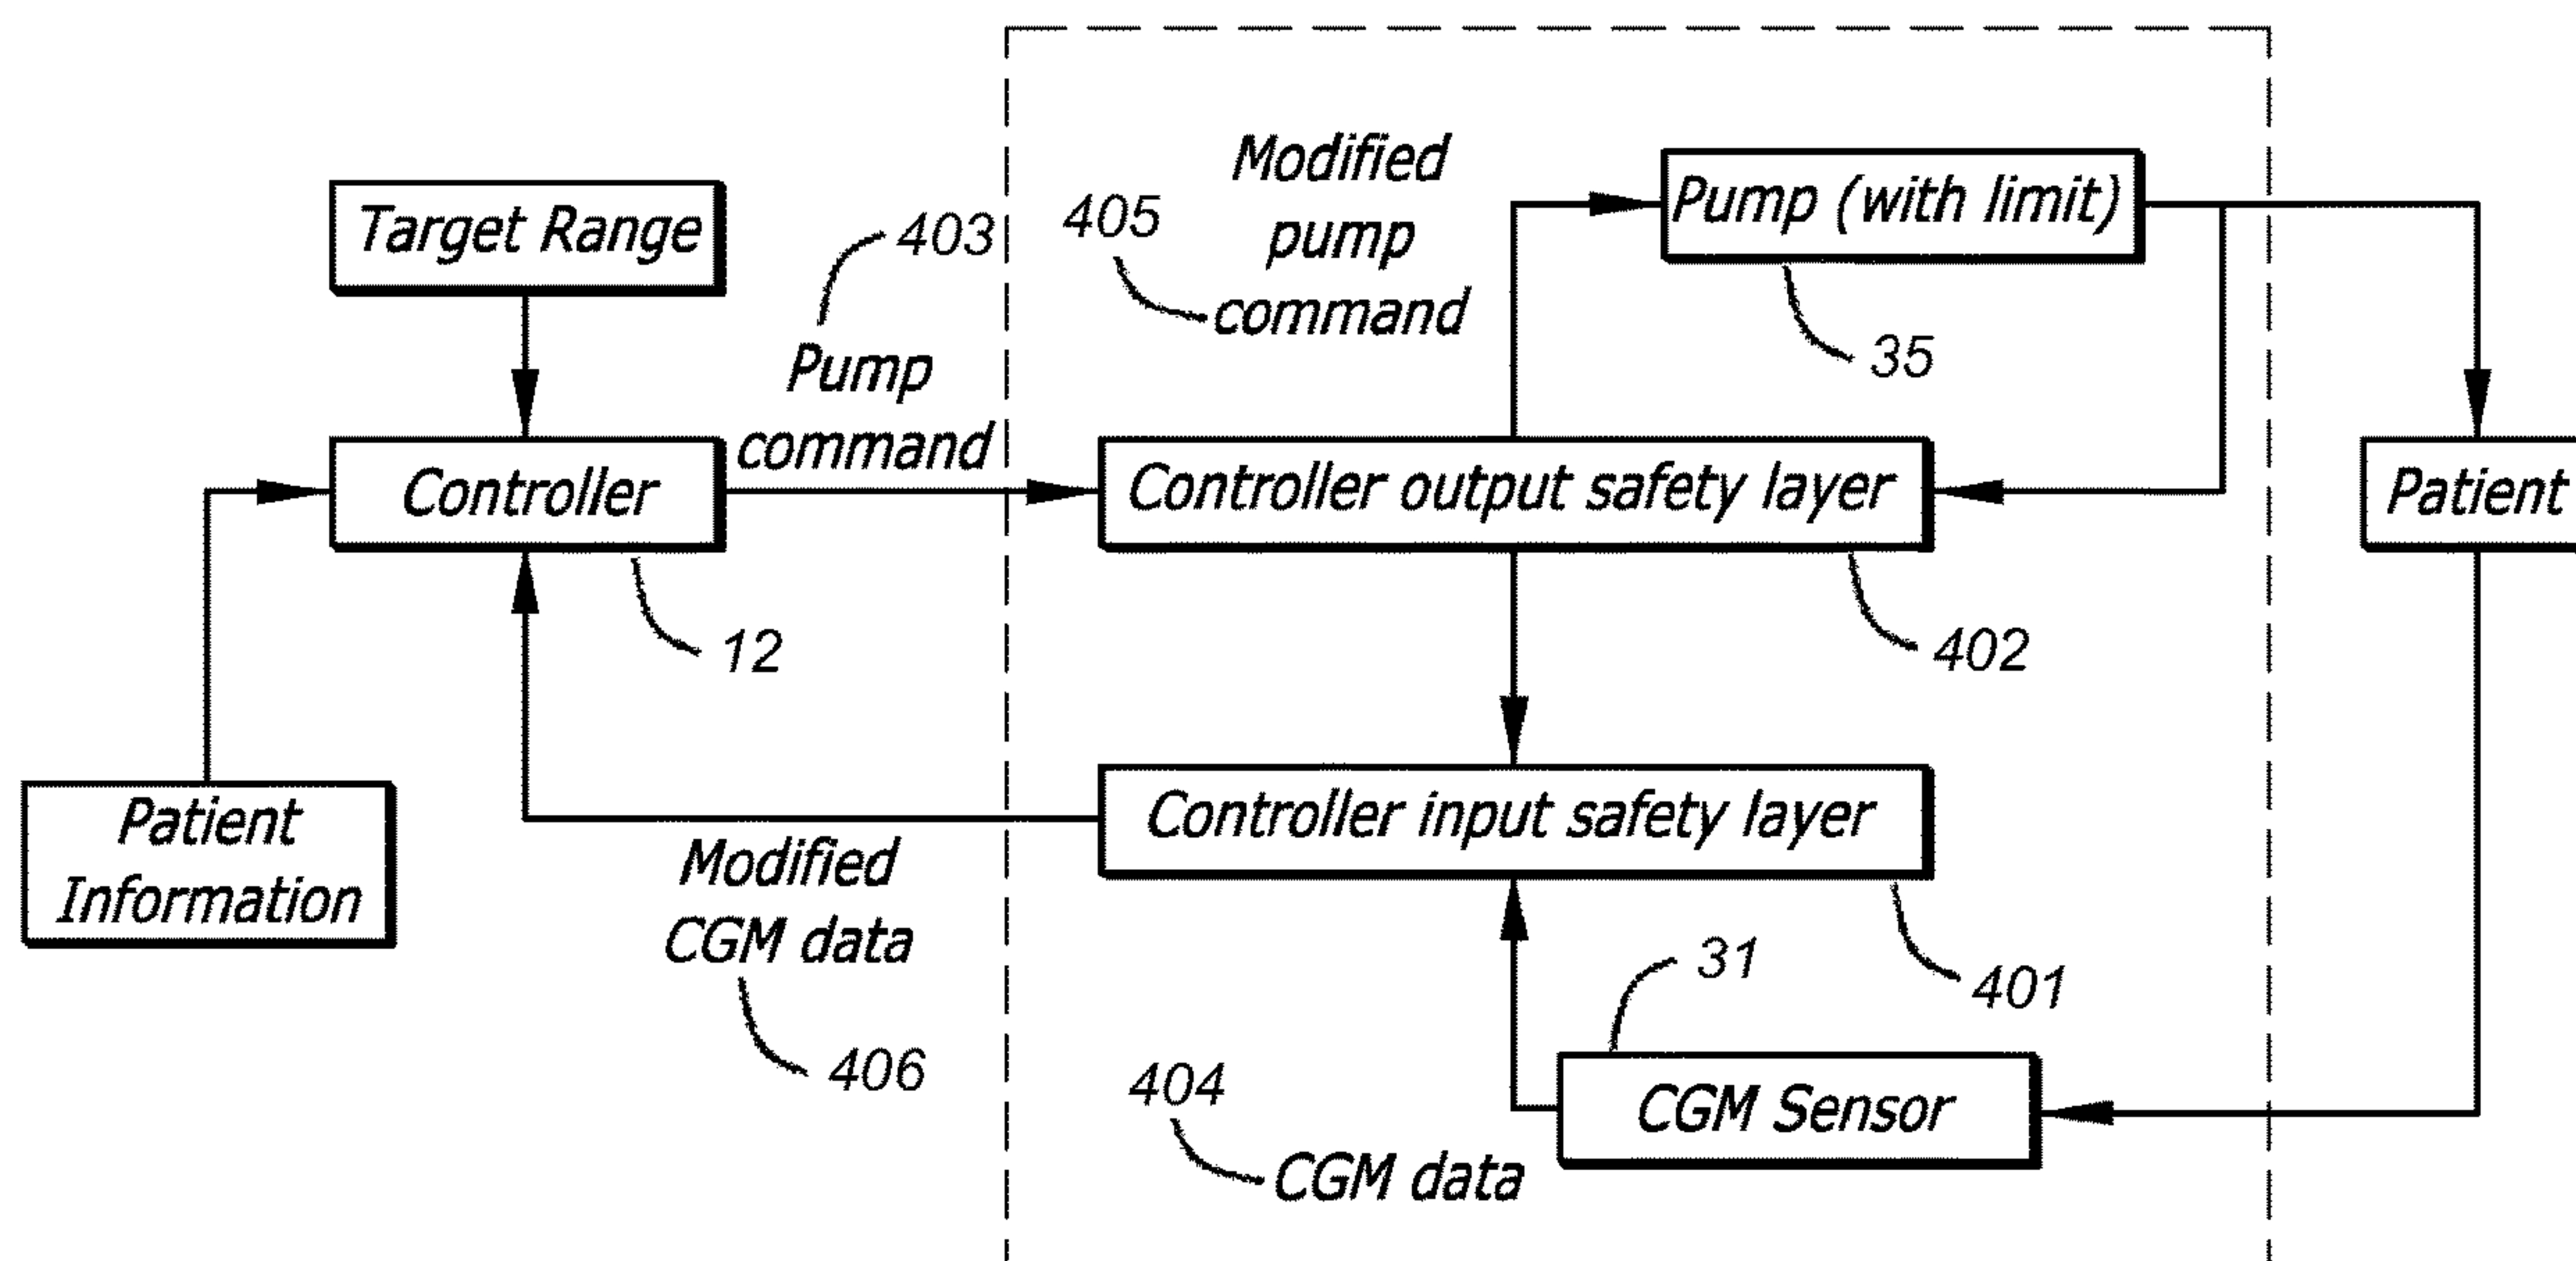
Target Range

403

Pump command

405

Modified pump command

Pump (with limit)

35

Controller

12

Controller output safety layer

402

Patient

Patient Information

Controller input safety layer

401

Modified CGM data

406

31

CGM Sensor

404

CGM data